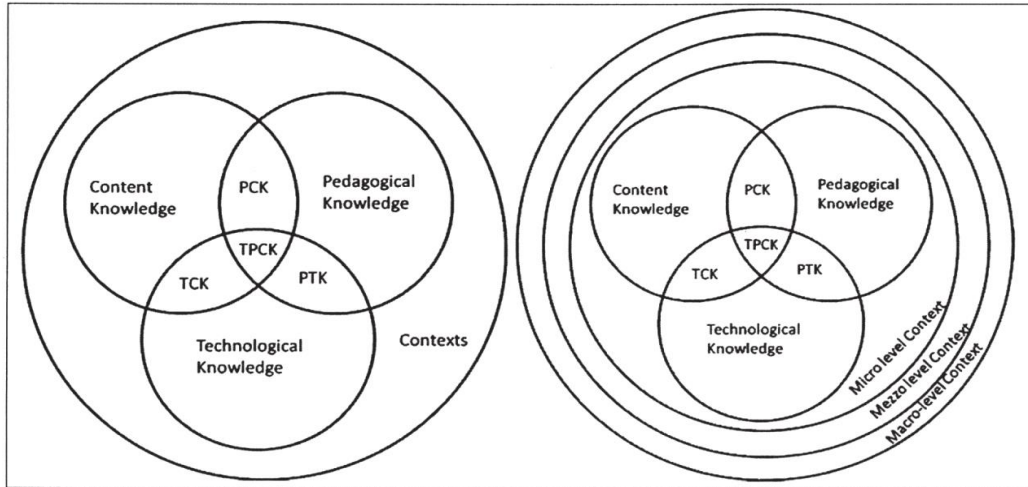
Content Knowledge

PCK

Pedagogical Knowledge

TPCK

TCK

PTK

Technological Knowledge

Contexts

Content Knowledge

PCK

Pedagogical Knowledge

TPCK

TCK

PTK

Technological Knowledge

Micro level Context

Mezzo level Context

Macro-level Context